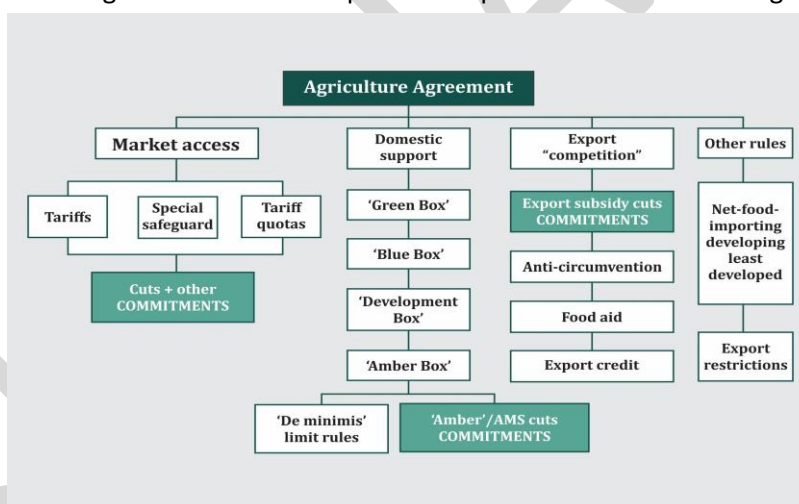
Agriculture Agreement

Market access

Tariffs

Special safeguard

Tariff quotas

Cuts + other COMMITMENTS

Domestic support

'Green Box'

'Blue Box'

'Development Box'

'Amber Box'

'De minimis' limit rules

'Amber'/AMS cuts COMMITMENTS

Export "competition"

Export subsidy cuts COMMITMENTS

Anti-circumvention

Food aid

Export credit

Other rules

Net-food-importing developing least developed

Export restrictions